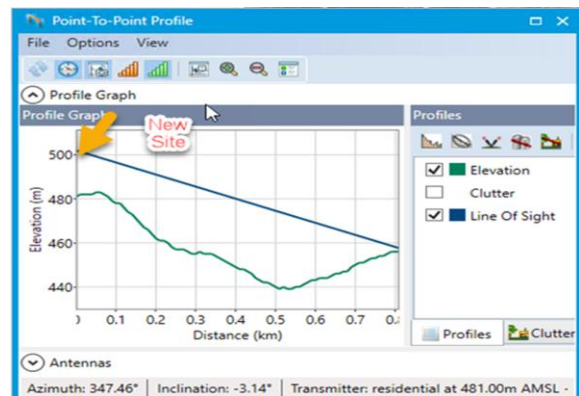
Point-To-Point Profile

File Options View

Profile Graph

Profile Graph

New Site

Elevation (m)

500

480

460

440

0 0.1 0.2 0.3 0.4 0.5 0.6 0.7 0.8

Distance (km)

Profiles

Elevation

Clutter

Line Of Sight

Profiles

Clutter

Antennas

Azimuth: 347.46° | Inclination: -3.14° | Transmitter: residential at 481.00m AMSL -